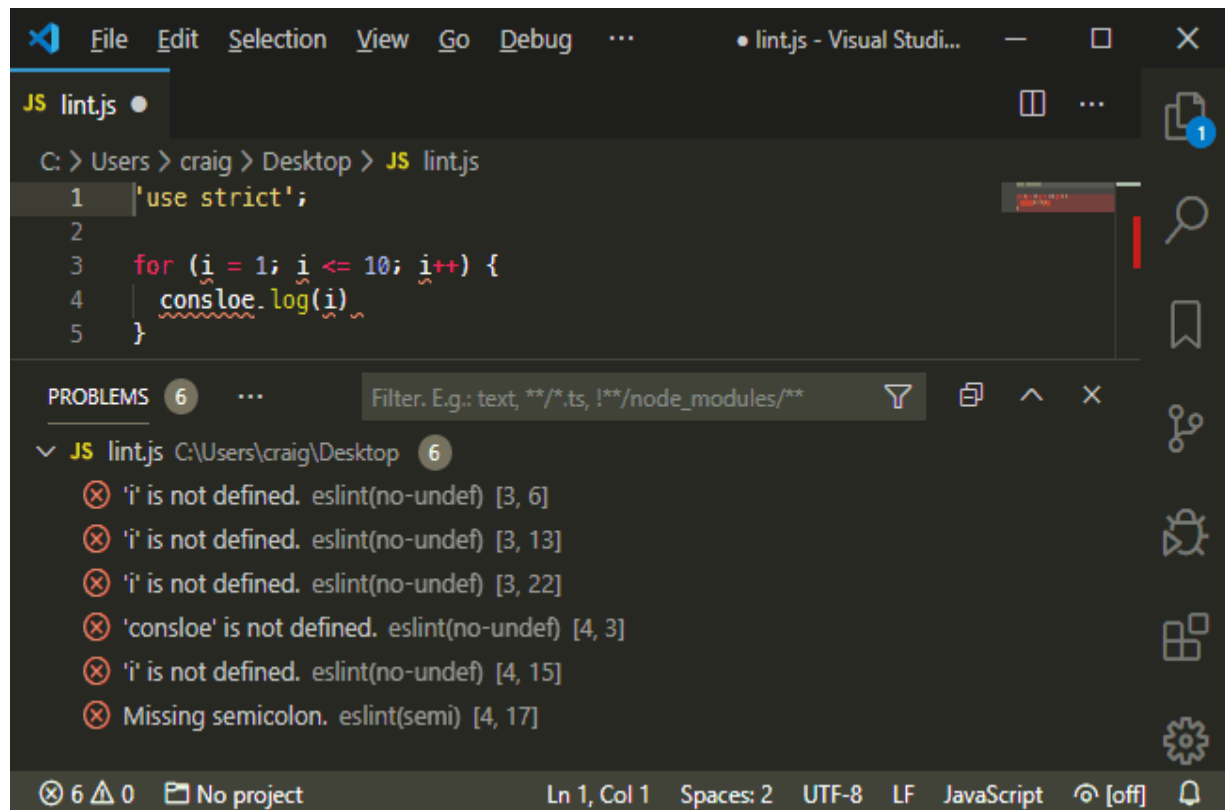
File Edit Selection View Go Debug ··· ● lint.js - Visual Studi...

JS lint.js ●

C: > Users > craig > Desktop > JS lint.js

1 'use strict';
2
3 for (i = 1; i <= 10; i++) {
4 consloe.log(i)
5 }

PROBLEMS 6 ··· Filter. E.g.: text, **/*.ts, !**/node_modules/**

JS lint.js C:\Users\craig\Desktop 6
'i' is not defined. eslint(no-undef) [3, 6]
'i' is not defined. eslint(no-undef) [3, 13]
'i' is not defined. eslint(no-undef) [3, 22]
'consloe' is not defined. eslint(no-undef) [4, 3]
'i' is not defined. eslint(no-undef) [4, 15]
Missing semicolon. eslint(semi) [4, 17]

6 0 No project Ln 1, Col 1 Spaces: 2 UTF-8 LF JavaScript [off]

1